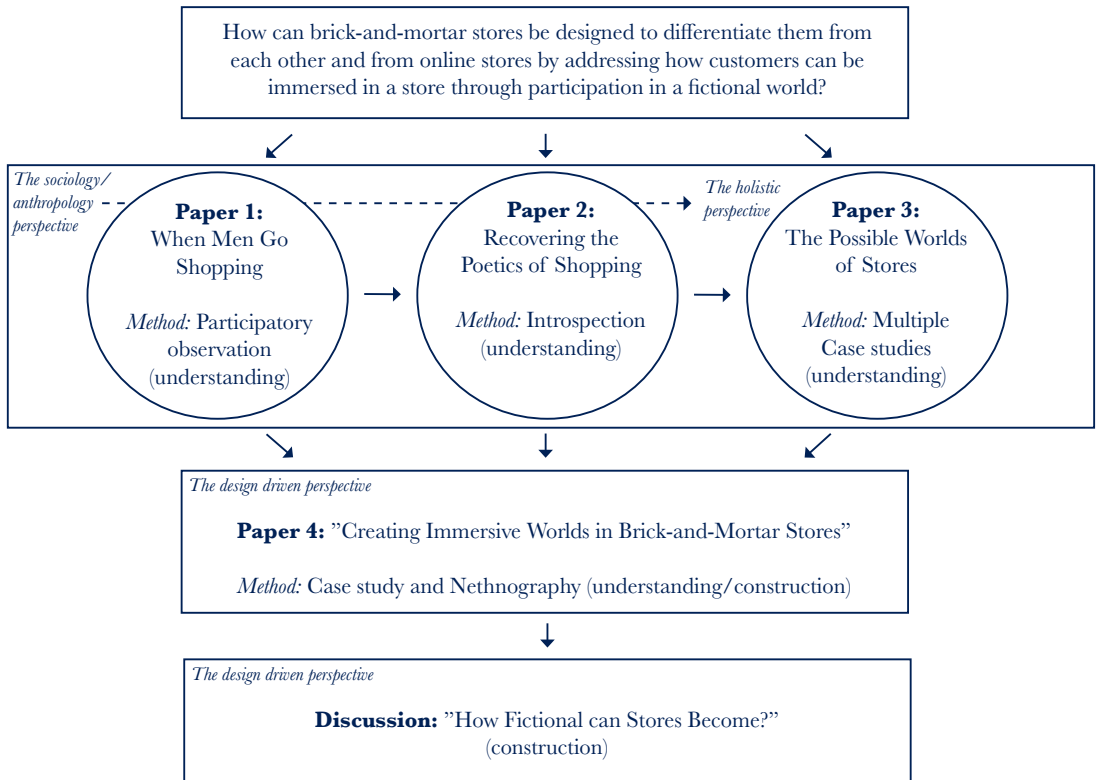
How can brick-and-mortar stores be designed to differentiate them from each other and from online stores by addressing how customers can be immersed in a store through participation in a fictional world?

The sociology/ anthropology perspective

The holistic perspective

**Paper 1:** When Men Go Shopping

*Method:* Participatory observation (understanding)

**Paper 2:** Recovering the Poetics of Shopping

*Method:* Introspection (understanding)

**Paper 3:** The Possible Worlds of Stores

*Method:* Multiple Case studies (understanding)

The design driven perspective

**Paper 4:** ”Creating Immersive Worlds in Brick-and-Mortar Stores”

*Method:* Case study and Nethnography (understanding/construction)

The design driven perspective

**Discussion:** ”How Fictional can Stores Become?” (construction)